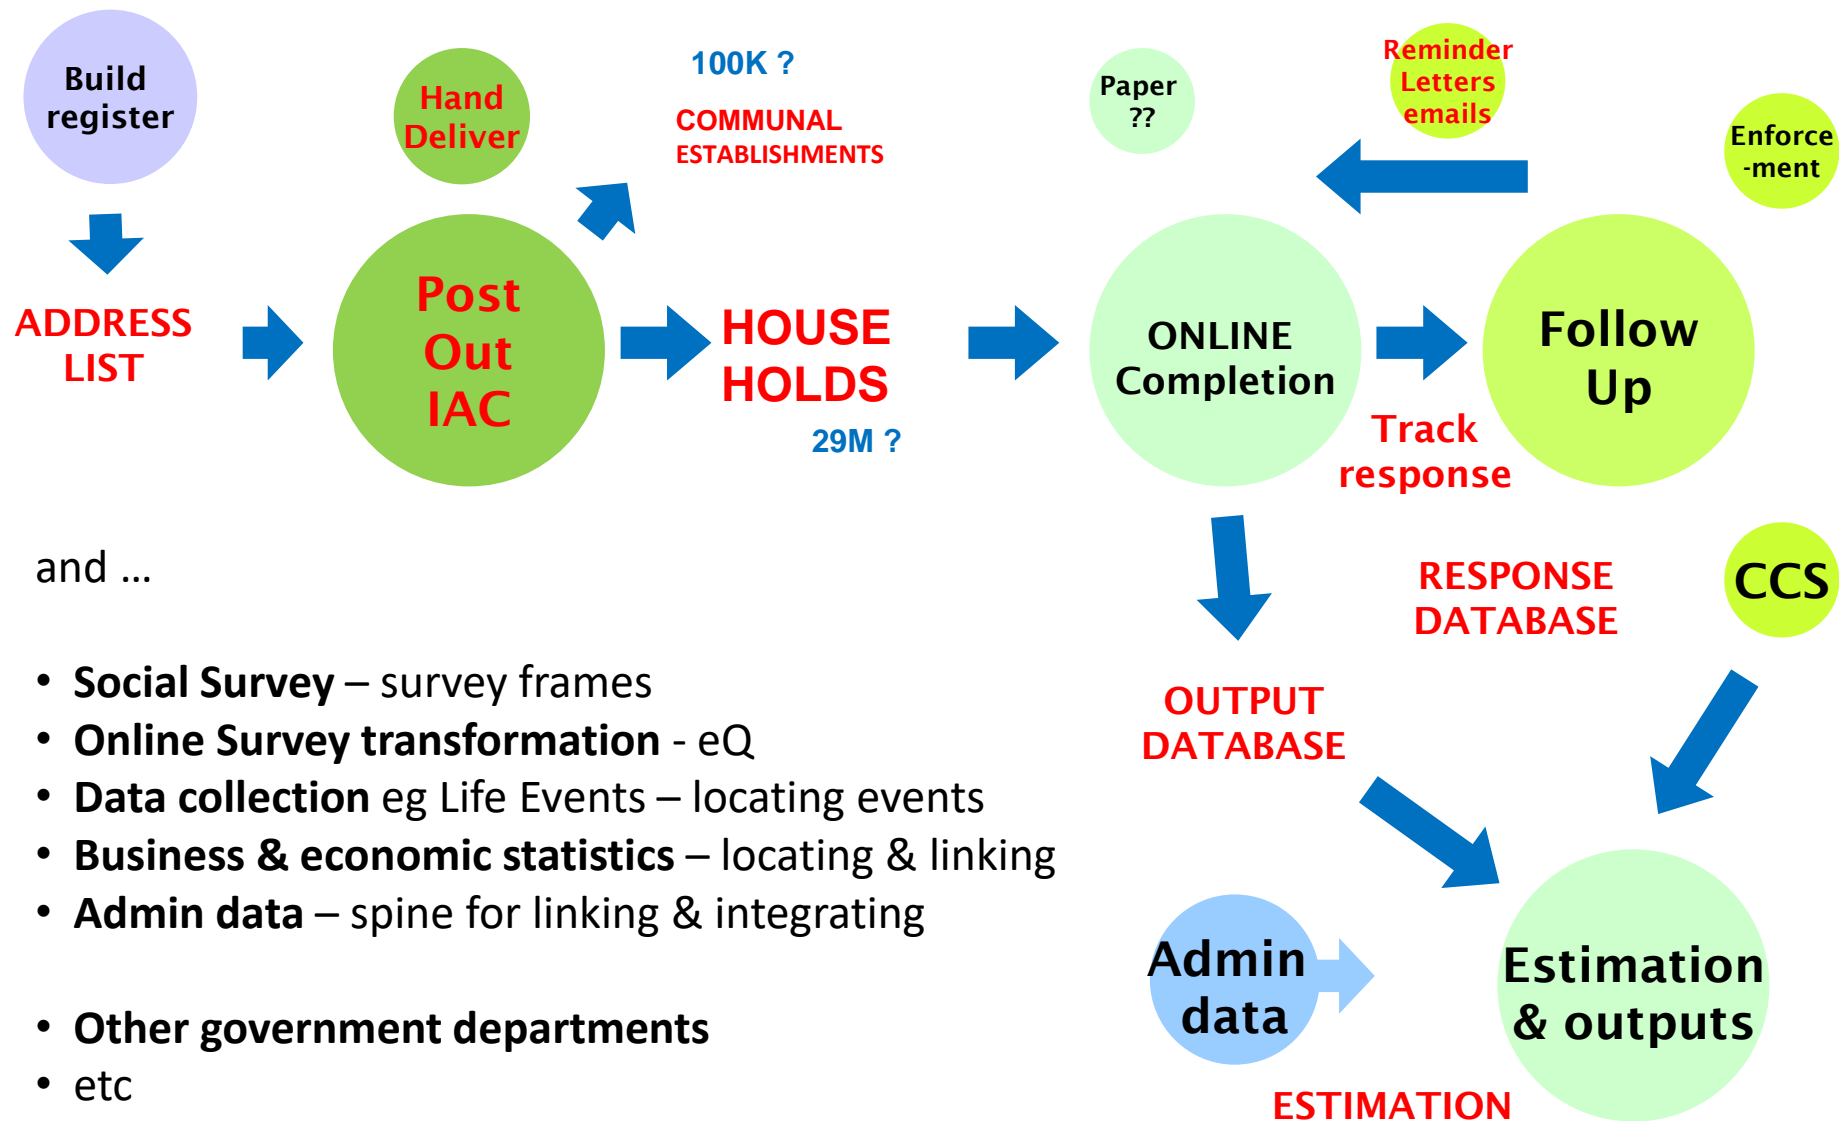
Build register

Hand Deliver

100K ?

COMMUNAL ESTABLISHMENTS

Paper ??

Reminder Letters emails

Enforce -ment

ADDRESS LIST

Post Out IAC

HOUSE HOLDS

29M ?

ONLINE Completion

Track response

Follow Up

and …

RESPONSE DATABASE

CCS

• **Social Survey** – survey frames
• **Online Survey transformation** - eQ
• **Data collection** eg Life Events – locating events
• **Business & economic statistics** – locating & linking
• **Admin data** – spine for linking & integrating

• **Other government departments**
• etc

OUTPUT DATABASE

Admin data

Estimation & outputs

ESTIMATION